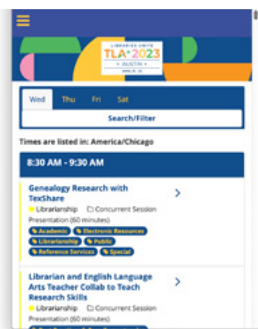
LIBRARIES UNITE
TLA 2023
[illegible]

Wed Thu Fri Sat

Search/Filter

Times are listed in: America/Chicago

8:30 AM - 9:30 AM

Genealogy Research with TexShare

Librarianship Concurrent Session Presentation (60 minutes)

Academic Electronic Resources Librarianship Public Reference Services Special

Librarian and English Language Arts Teacher Collab to Teach Research Skills

Librarianship Concurrent Session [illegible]